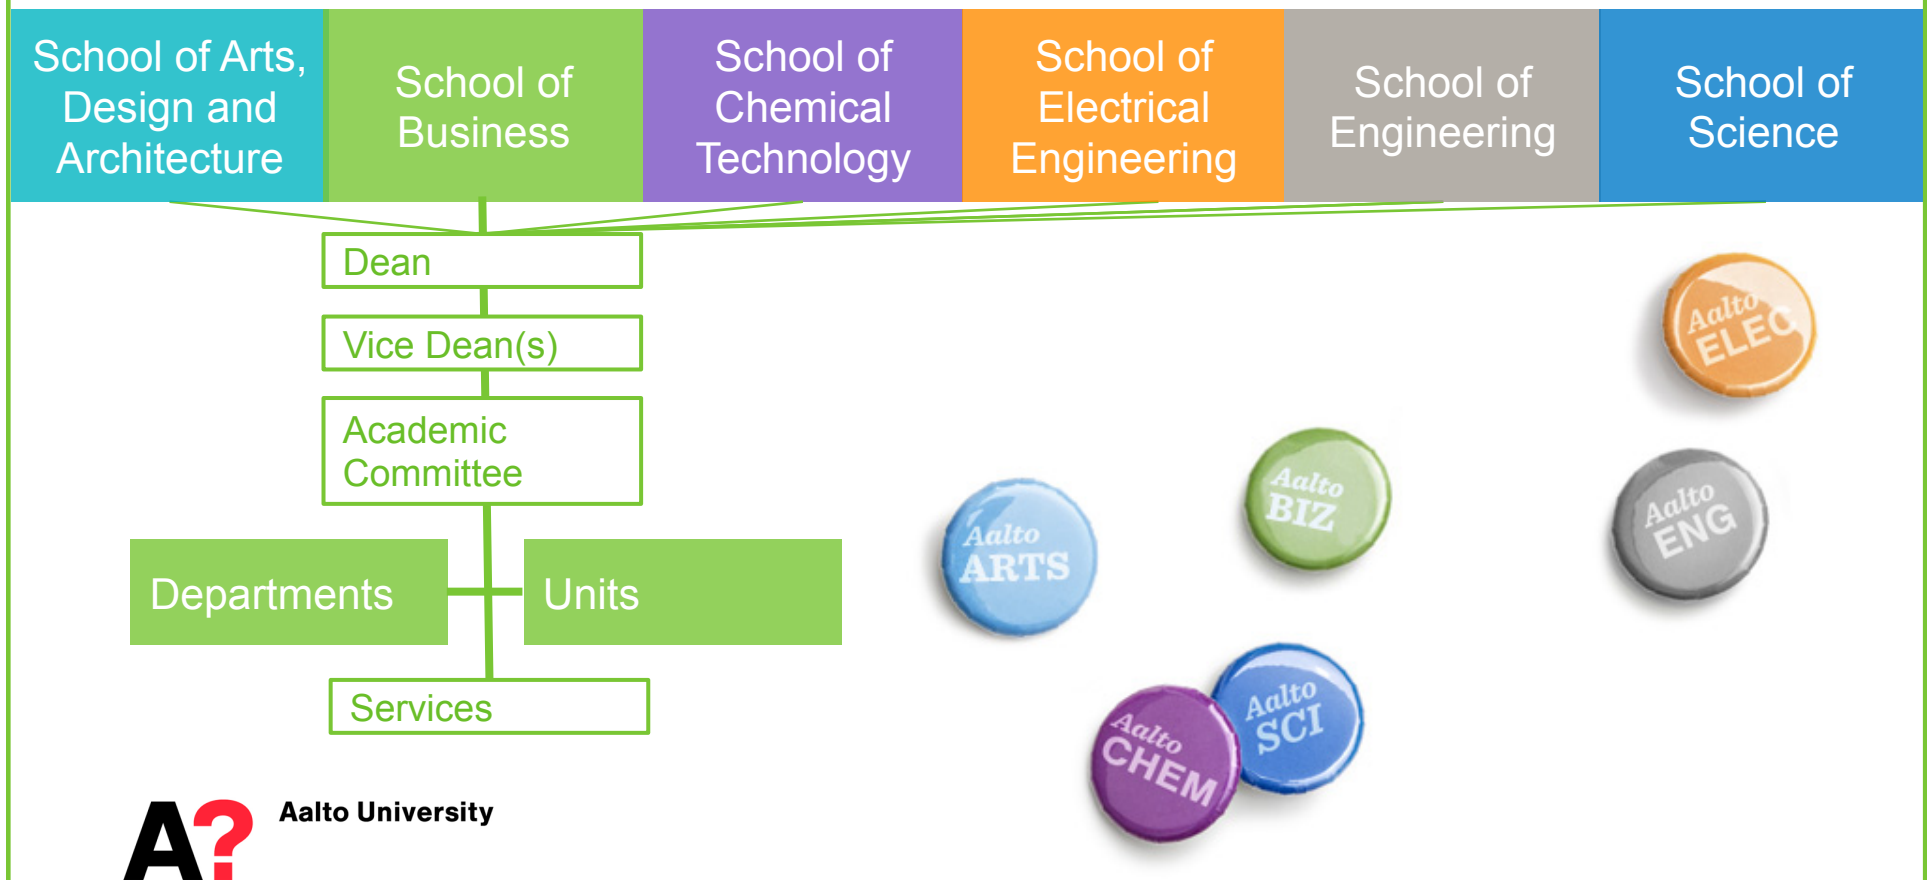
School of Arts, Design and Architecture

School of Business

School of Chemical Technology

School of Electrical Engineering

School of Engineering

School of Science

Dean

Vice Dean(s)

Academic Committee

Departments

Units

Services

Aalto ELEC

Aalto BIZ

Aalto ENG

Aalto ARTS

Aalto SCI

Aalto CHEM

A?

Aalto University